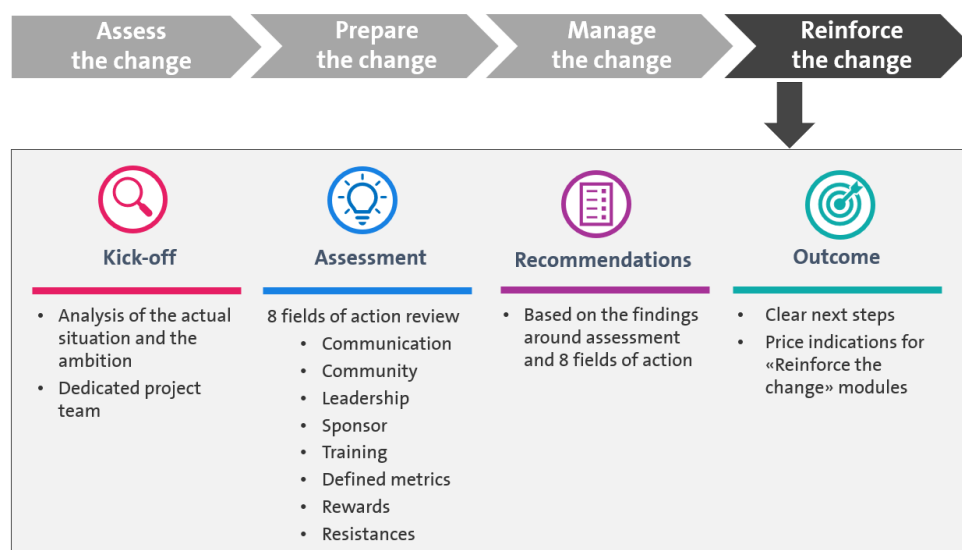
Assess the change

Prepare the change

Manage the change

Reinforce the change

Kick-off

- Analysis of the actual situation and the ambition
- Dedicated project team

Assessment

8 fields of action review
- Communication
- Community
- Leadership
- Sponsor
- Training
- Defined metrics
- Rewards
- Resistances

Recommendations

- Based on the findings around assessment and 8 fields of action

Outcome

- Clear next steps
- Price indications for «Reinforce the change» modules